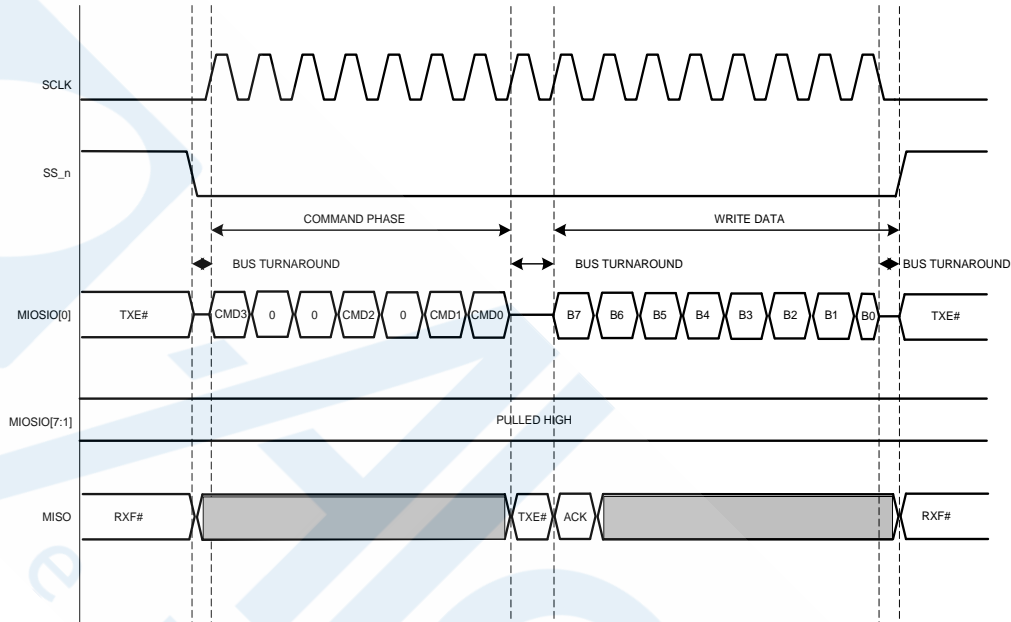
SCLK

SS_n

COMMAND PHASE

WRITE DATA

BUS TURNAROUND

BUS TURNAROUND

BUS TURNAROUND

MIOSIO[0]

TXE#

CMD3

0

0

CMD2

0

CMD1

CMD0

B7

B6

B5

B4

B3

B2

B1

B0

TXE#

MIOSIO[7:1]

PULLED HIGH

MISO

RXF#

TXE#

ACK

RXF#